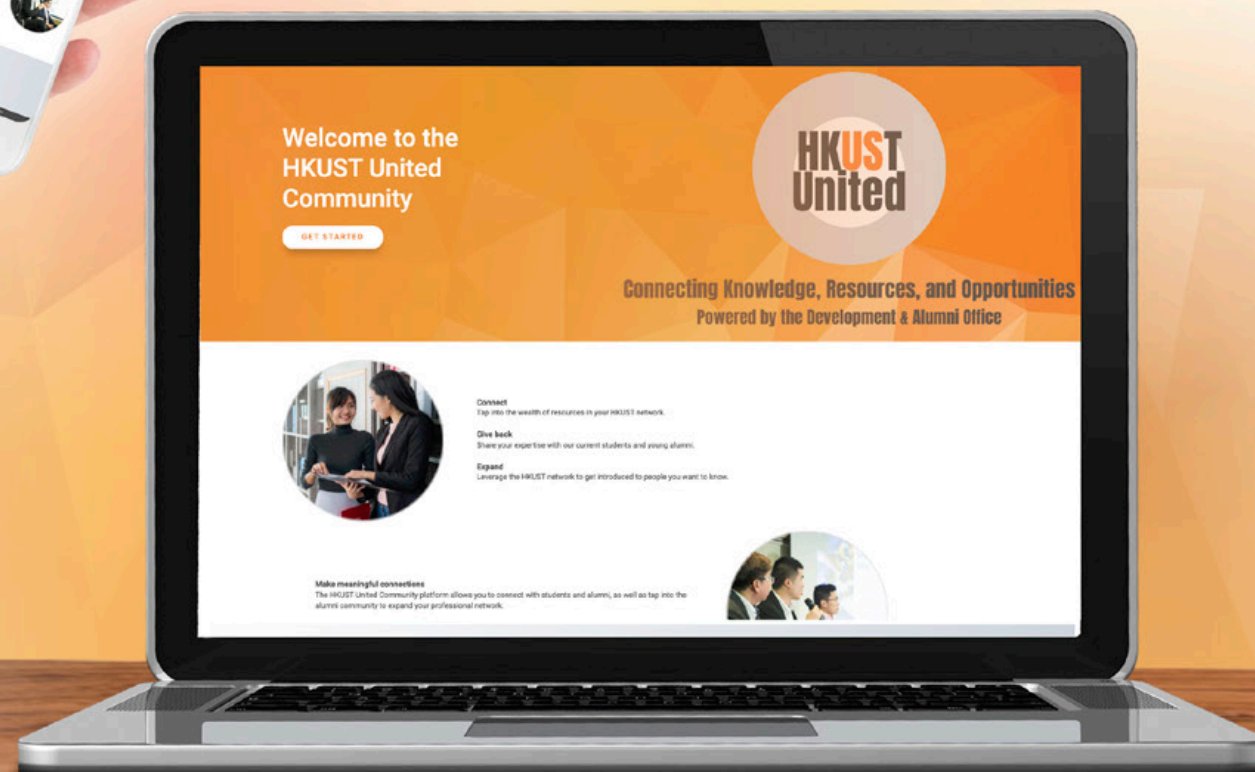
Welcome to the HKUST United Community

GET STARTED

HKUST United

Connecting Knowledge, Resources, and Opportunities
Powered by the Development & Alumni Office

Connect
Tap into the wealth of resources in your HKUST network.

Give back
Share your expertise with our current students and young alumni.

Expand
Leverage the HKUST network to get introduced to people you want to know.

Make meaningful connections
The HKUST United Community platform allows you to connect with students and alumni, as well as tap into the alumni community to expand your professional network.